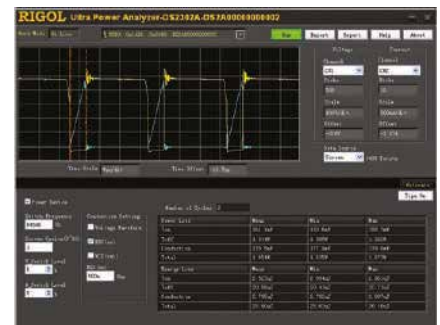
RIGOL Ultra Power Analyzer-DS2302A.DS2A000000002

Run
Import
Export
Help
About

Voltage
Current
Channel
CH1
CH2

Time Scale
Time Offset

Power Switch

Number of Cycles 3

| Power Loss | Mean | Min | Max |
|---|---|---|---|
| Ton | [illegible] | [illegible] | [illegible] |
| Toff | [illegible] | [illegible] | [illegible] |
| Conduction | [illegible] | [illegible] | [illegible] |
| Total | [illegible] | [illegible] | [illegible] |

| Energy Loss | Mean | Min | Max |
|---|---|---|---|
| Ton | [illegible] | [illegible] | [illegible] |
| Toff | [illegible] | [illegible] | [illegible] |
| Conduction | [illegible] | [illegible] | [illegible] |
| Total | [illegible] | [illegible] | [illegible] |

Conduction Setting
Voltage Waveform
RDS(on)
VCE(sat)

Data Source